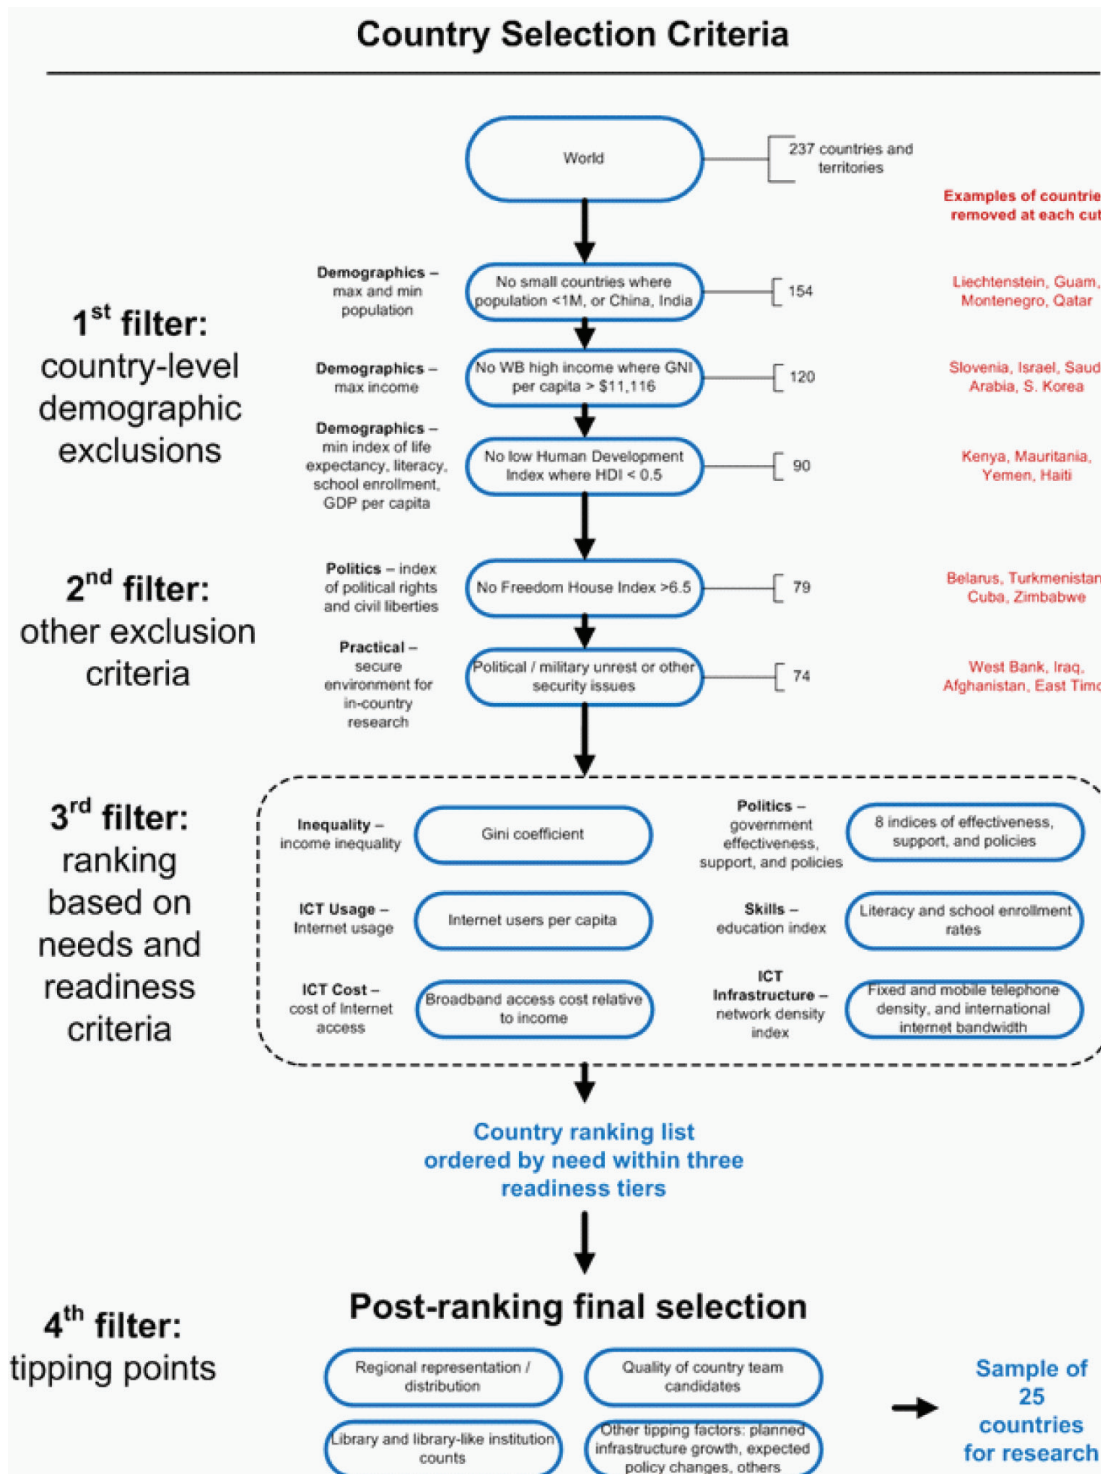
Country Selection Criteria

World

237 countries and territories

Examples of countrie removed at each cut

1$^{st}$ filter: country-level demographic exclusions

Demographics – max and min population

No small countries where population <1M, or China, India

154

Liechtenstein, Guam, Montenegro, Qatar

Demographics – max income

No WB high income where GNI per capita > $11,116

120

Slovenia, Israel, Saud Arabia, S. Korea

Demographics – min index of life expectancy, literacy, school enrollment, GDP per capita

No low Human Development Index where HDI < 0.5

90

Kenya, Mauritania, Yemen, Haiti

2$^{nd}$ filter: other exclusion criteria

Politics – index of political rights and civil liberties

No Freedom House Index >6.5

79

Belarus, Turkmenistan Cuba, Zimbabwe

Practical – secure environment for in-country research

Political / military unrest or other security issues

74

West Bank, Iraq, Afghanistan, East Timo

3$^{rd}$ filter: ranking based on needs and readiness criteria

Inequality – income inequality

Gini coefficient

Politics – government effectiveness, support, and policies

8 indices of effectiveness, support, and policies

ICT Usage – Internet usage

Internet users per capita

Skills – education index

Literacy and school enrollment rates

ICT Cost – cost of Internet access

Broadband access cost relative to income

ICT Infrastructure – network density index

Fixed and mobile telephone density, and international internet bandwidth

Country ranking list ordered by need within three readiness tiers

4$^{th}$ filter: tipping points

Post-ranking final selection

Regional representation / distribution

Quality of country team candidates

Library and library-like institution counts

Other tipping factors: planned infrastructure growth, expected policy changes, others

Sample of 25 countries for research